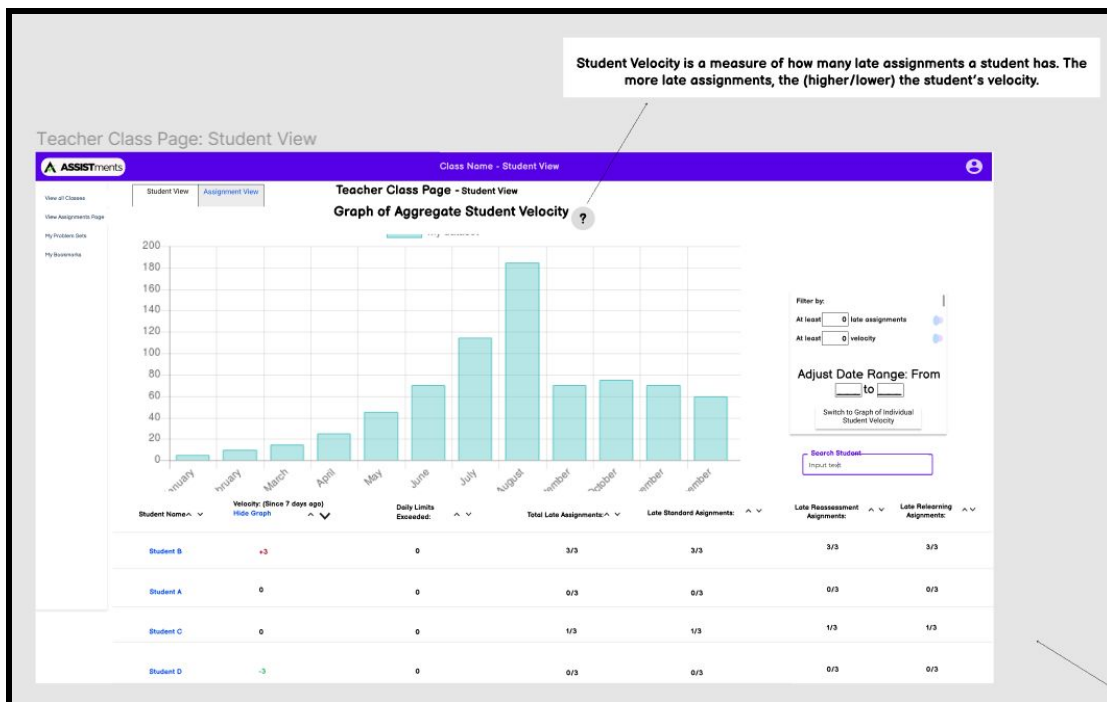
Student Velocity is a measure of how many late assignments a student has. The more late assignments, the (higher/lower) the student's velocity.

Teacher Class Page: Student View

ASSISTments

Class Name - Student View

View all Classes
View Assignments Page
My Problem Sets
My Bookmarks

Student View
Assignment View

Teacher Class Page - Student View

Graph of Aggregate Student Velocity

?

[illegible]

200
180
160
140
120
100
80
60
40
20
0

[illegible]anuary
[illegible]bruary
March
April
May
June
July
August
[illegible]ember
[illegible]ctober
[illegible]ember
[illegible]ember

Filter by:
At least 0 late assignments
At least 0 velocity

Adjust Date Range: From ___ to ___

Switch to Graph of Individual Student Velocity

Search Student
Input text

| Student Name | Velocity: (Since 7 days ago) Hide Graph | Daily Limits Exceeded: | Total Late Assignments: | Late Standard Assignments: | Late Reassessment Assignments: | Late Relearning Asignments: |
|---|---|---|---|---|---|---|
| Student B | +3 | 0 | 3/3 | 3/3 | 3/3 | 3/3 |
| Student A | 0 | 0 | 0/3 | 0/3 | 0/3 | 0/3 |
| Student C | 0 | 0 | 1/3 | 1/3 | 1/3 | 1/3 |
| Student D | -3 | 0 | 0/3 | 0/3 | 0/3 | 0/3 |